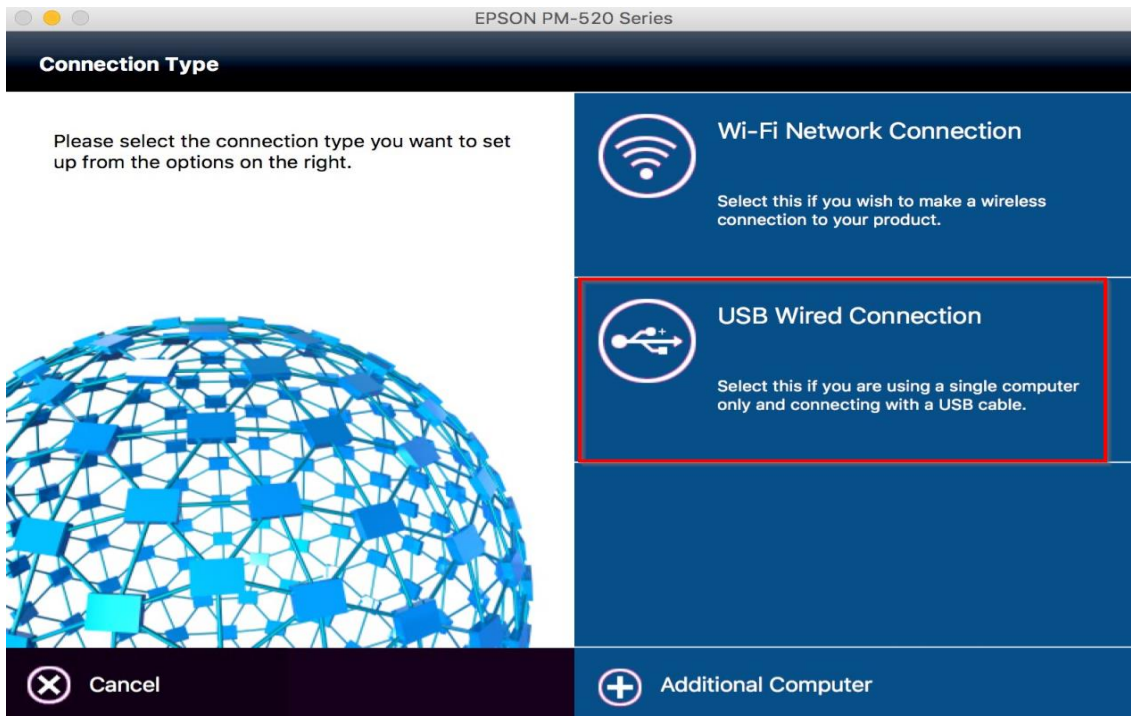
EPSON PM-520 Series

Connection Type

Please select the connection type you want to set up from the options on the right.

Wi-Fi Network Connection

Select this if you wish to make a wireless connection to your product.

USB Wired Connection

Select this if you are using a single computer only and connecting with a USB cable.

Cancel

Additional Computer